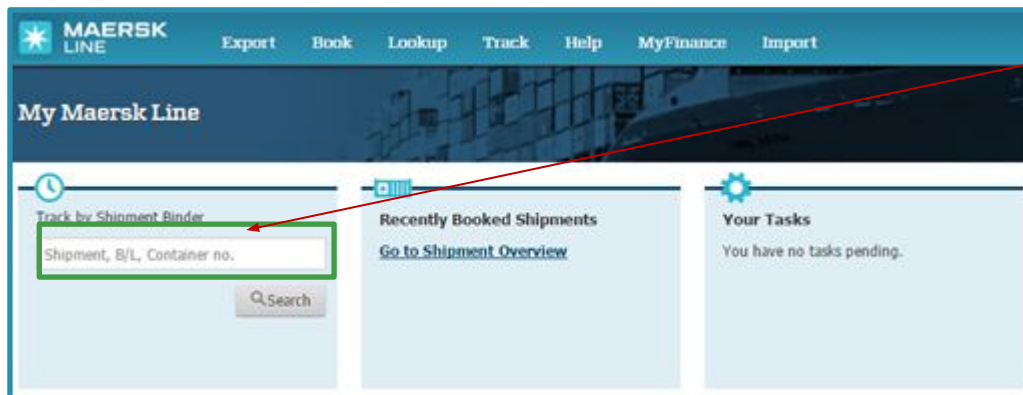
MAERSK LINE

Export Book Lookup Track Help MyFinance Import

My Maersk Line

Track by Shipment Binder

Shipment, B/L, Container no.

Search

Recently Booked Shipments

Go to Shipment Overview

Your Tasks

You have no tasks pending.